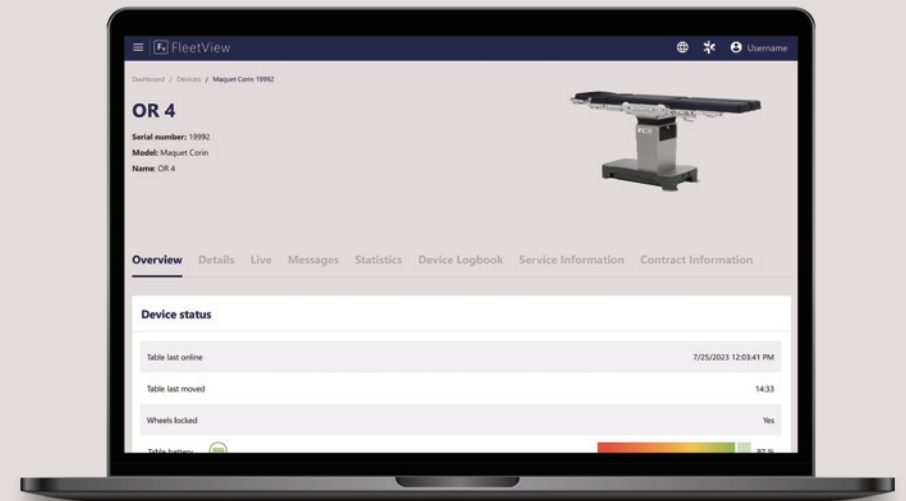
FleetView

Username

Dashboard / Devices / Maquet Corin 19992

OR 4

Serial number: 19992
Model: Maquet Corin
Name: OR 4

Overview Details Live Messages Statistics Device Logbook Service Information Contract Information

Device status

| | |
|---|---|
| Table last online | 7/25/2023 12:03:41 PM |
| Table last moved | 14:33 |
| Wheels locked | Yes |
| Table battery | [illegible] |